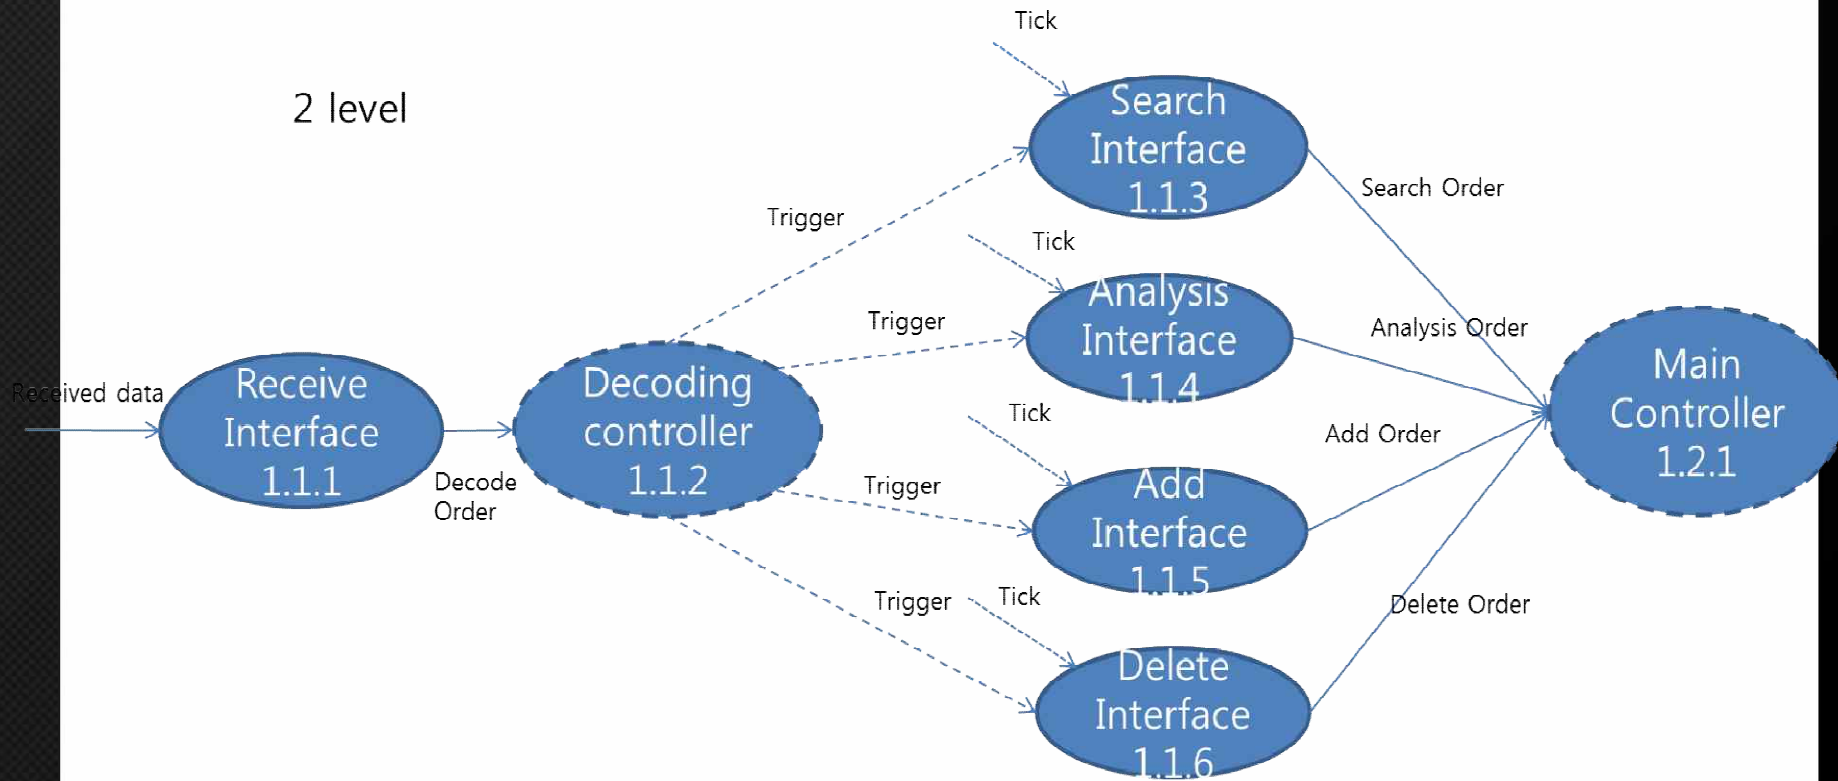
2 level

Tick

Search Interface 1.1.3

Search Order

Trigger

Tick

Analysis Interface 1.1.4

Analysis Order

Trigger

Received data

Receive Interface 1.1.1

Decoding controller 1.1.2

Main Controller 1.2.1

Tick

Add Order

Decode Order

Trigger

Add Interface 1.1.5

Trigger

Tick

Delete Order

Delete Interface 1.1.6